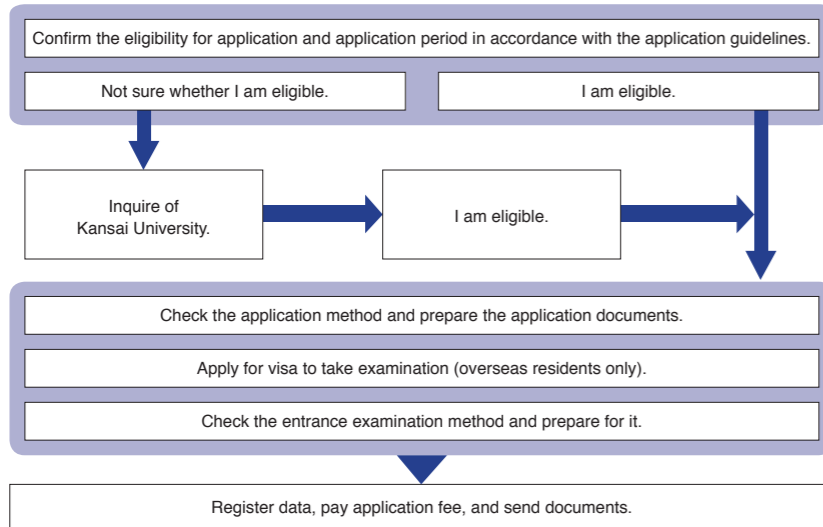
Confirm the eligibility for application and application period in accordance with the application guidelines.

Not sure whether I am eligible.

I am eligible.

Inquire of Kansai University.

I am eligible.

Check the application method and prepare the application documents.

Apply for visa to take examination (overseas residents only).

Check the entrance examination method and prepare for it.

Register data, pay application fee, and send documents.